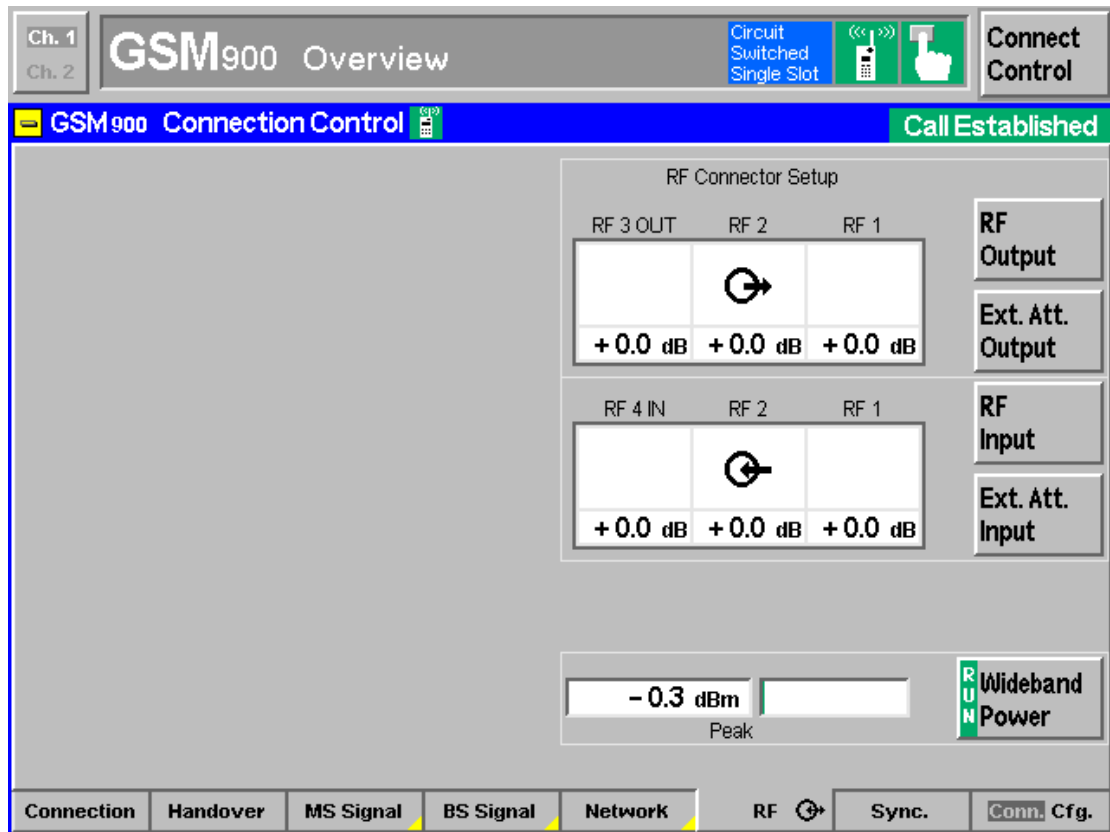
Ch. 1
Ch. 2
GSM900 Overview
Circuit Switched Single Slot
Connect Control

GSM900 Connection Control
Call Established

RF Connector Setup

| RF 3 OUT | RF 2 | RF 1 |
|---|---|---|
| | | |
| + 0.0 dB | + 0.0 dB | + 0.0 dB |

RF Output
Ext. Att. Output

| RF 4 IN | RF 2 | RF 1 |
|---|---|---|
| | | |
| + 0.0 dB | + 0.0 dB | + 0.0 dB |

RF Input
Ext. Att. Input

– 0.3 dBm
Peak
RUN
Wideband Power

Connection
Handover
MS Signal
BS Signal
Network
RF
Sync.
Conn. Cfg.